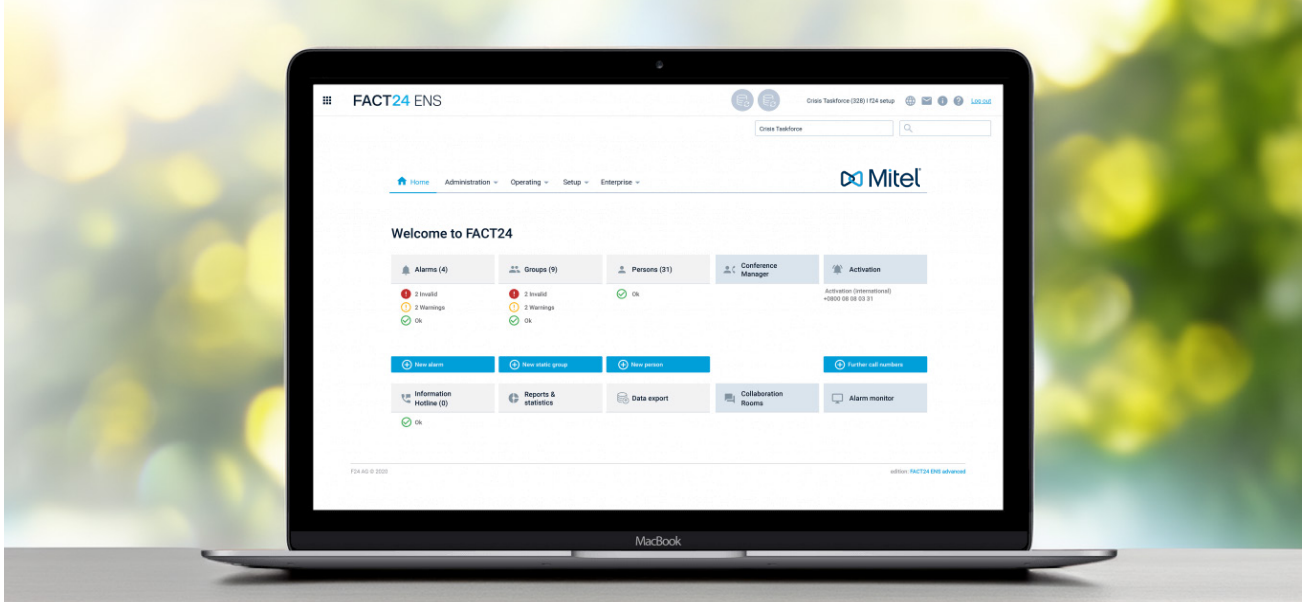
FACT24 ENS

Crisis Taskforce (328) | f24 setup Log out

Crisis Taskforce

Home Administration Operating Setup Enterprise

Mitel

Welcome to FACT24

Alarms (4)
2 Invalid
2 Warnings
Ok

Groups (9)
2 Invalid
2 Warnings
Ok

Persons (31)
Ok

Conference Manager

Activation
Activation (international)
+0800 08 08 03 31

New alarm

New static group

New person

Further call numbers

Information Hotline (0)
Ok

Reports & statistics

Data export

Collaboration Rooms

Alarm monitor

F24 AG © 2020

edition: FACT24 ENS advanced

MacBook